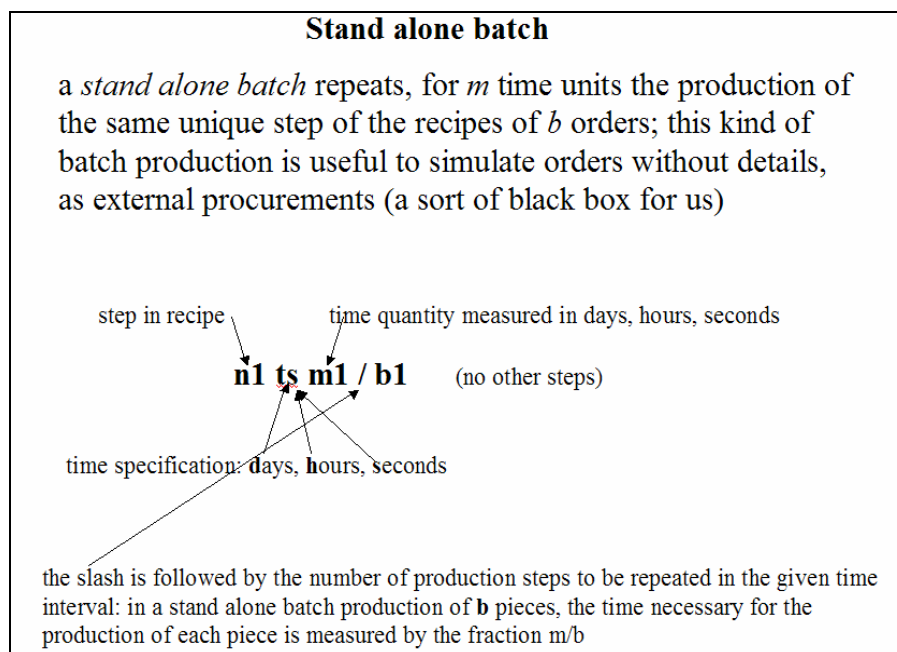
**Stand alone batch**

a *stand alone batch* repeats, for *m* time units the production of the same unique step of the recipes of *b* orders; this kind of batch production is useful to simulate orders without details, as external procurements (a sort of black box for us)

step in recipe

time quantity measured in days, hours, seconds

**n1 ts m1 / b1** (no other steps)

time specification: **d**ays, **h**ours, **s**econds

the slash is followed by the number of production steps to be repeated in the given time interval: in a stand alone batch production of **b** pieces, the time necessary for the production of each piece is measured by the fraction m/b